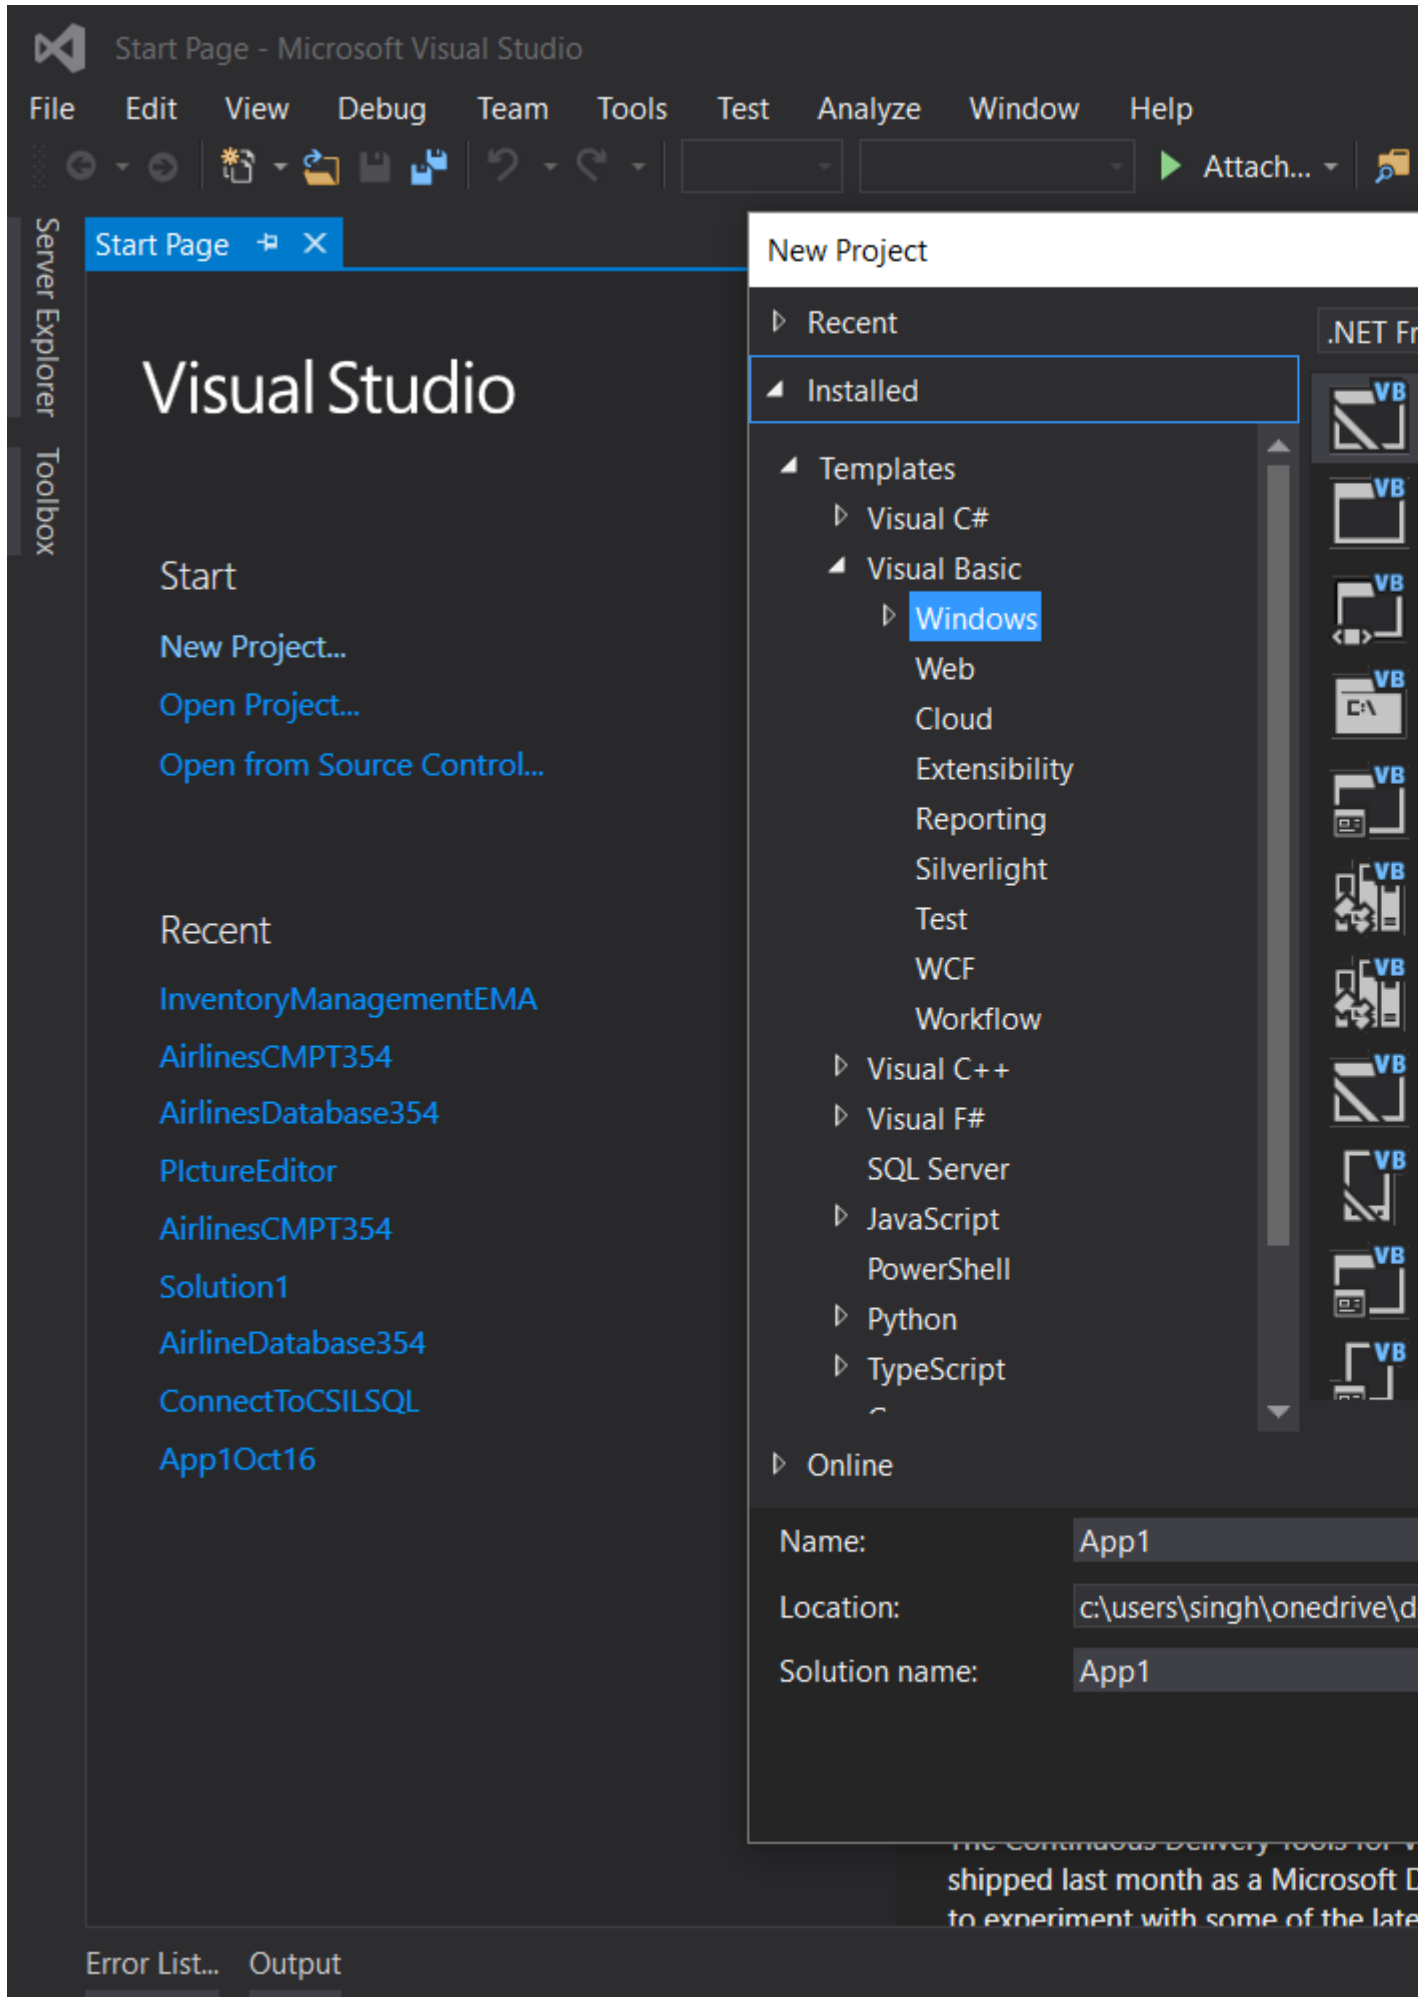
Start Page - Microsoft Visual Studio

File Edit View Debug Team Tools Test Analyze Window Help

Attach...

Server Explorer Toolbox

Start Page

Visual Studio

Start

New Project...

Open Project...

Open from Source Control...

Recent

InventoryManagementEMA

AirlinesCMPT354

AirlinesDatabase354

PIctureEditor

AirlinesCMPT354

Solution1

AirlineDatabase354

ConnectToCSILSQL

App1Oct16

New Project

Recent

.NET Fr

Installed

Templates

Visual C#

Visual Basic

Windows

Web

Cloud

Extensibility

Reporting

Silverlight

Test

WCF

Workflow

Visual C++

Visual F#

SQL Server

JavaScript

PowerShell

Python

TypeScript

Online

Name: App1

Location: c:\users\singh\onedrive\d

Solution name: App1

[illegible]

shipped last month as a Microsoft D

to experiment with some of the late

Error List... Output